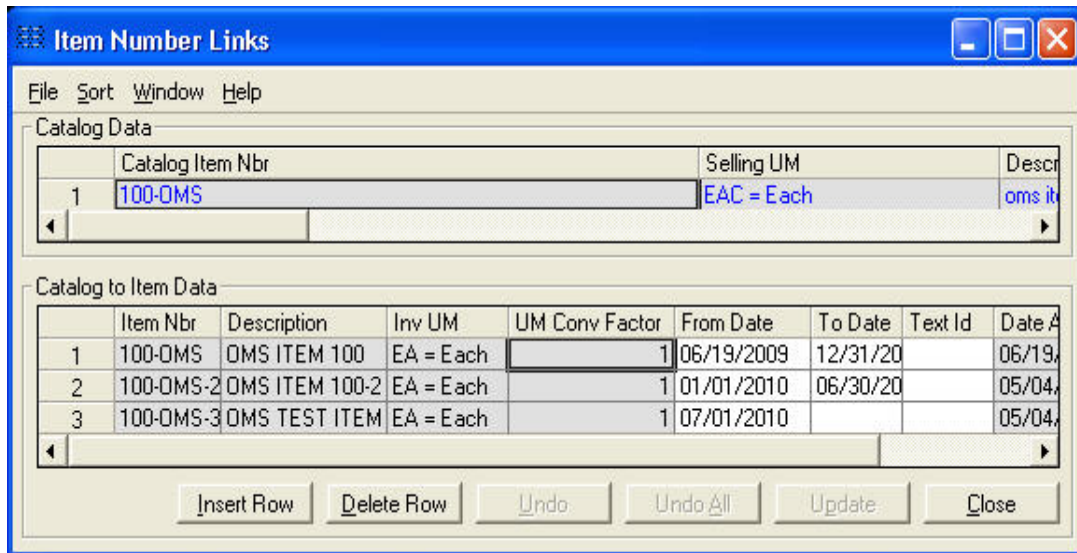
Item Number Links

File Sort Window Help

Catalog Data

| | Catalog Item Nbr | Selling UM | Descr |
|---|---|---|---|
| 1 | 100-OMS | EAC = Each | oms it |

Catalog to Item Data

| | Item Nbr | Description | Inv UM | UM Conv Factor | From Date | To Date | Text Id | Date A |
|---|---|---|---|---|---|---|---|---|
| 1 | 100-OMS | OMS ITEM 100 | EA = Each | 1 | 06/19/2009 | 12/31/20 | | 06/19/ |
| 2 | 100-OMS-2 | OMS ITEM 100-2 | EA = Each | 1 | 01/01/2010 | 06/30/20 | | 05/04/ |
| 3 | 100-OMS-3 | OMS TEST ITEM | EA = Each | 1 | 07/01/2010 | | | 05/04/ |

Insert Row Delete Row Undo Undo All Update Close